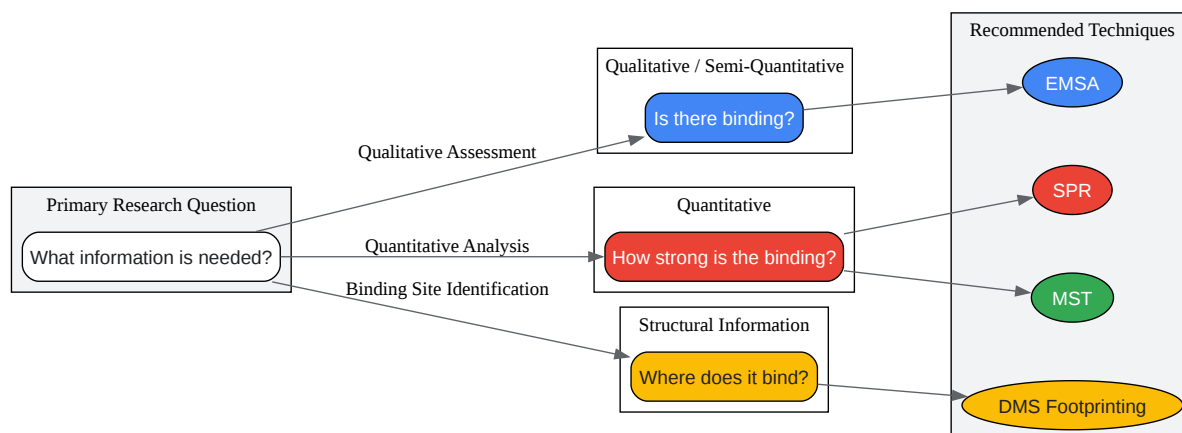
Primary Research Question

What information is needed?

Qualitative Assessment

Quantitative Analysis

Binding Site Identification

Qualitative / Semi-Quantitative

Is there binding?

Quantitative

How strong is the binding?

Structural Information

Where does it bind?

Recommended Techniques

EMSA

SPR

MST

DMS Footprinting